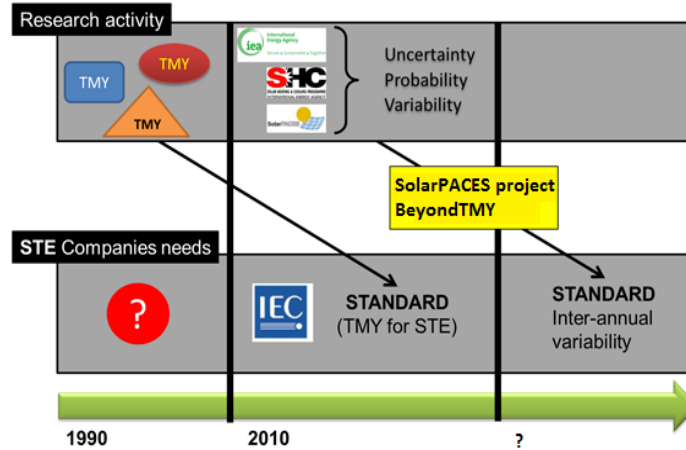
Research activity

TMY
TMY
TMY

iea International Energy Agency
Secure • Sustainable • Together

SHC
SOLAR HEATING & COOLING PROGRAMME
INTERNATIONAL ENERGY AGENCY

SolarPACES

Uncertainty
Probability
Variability

SolarPACES project
BeyondTMY

STE Companies needs

?

IEC

STANDARD
(TMY for STE)

STANDARD
Inter-annual variability

1990
2010
?